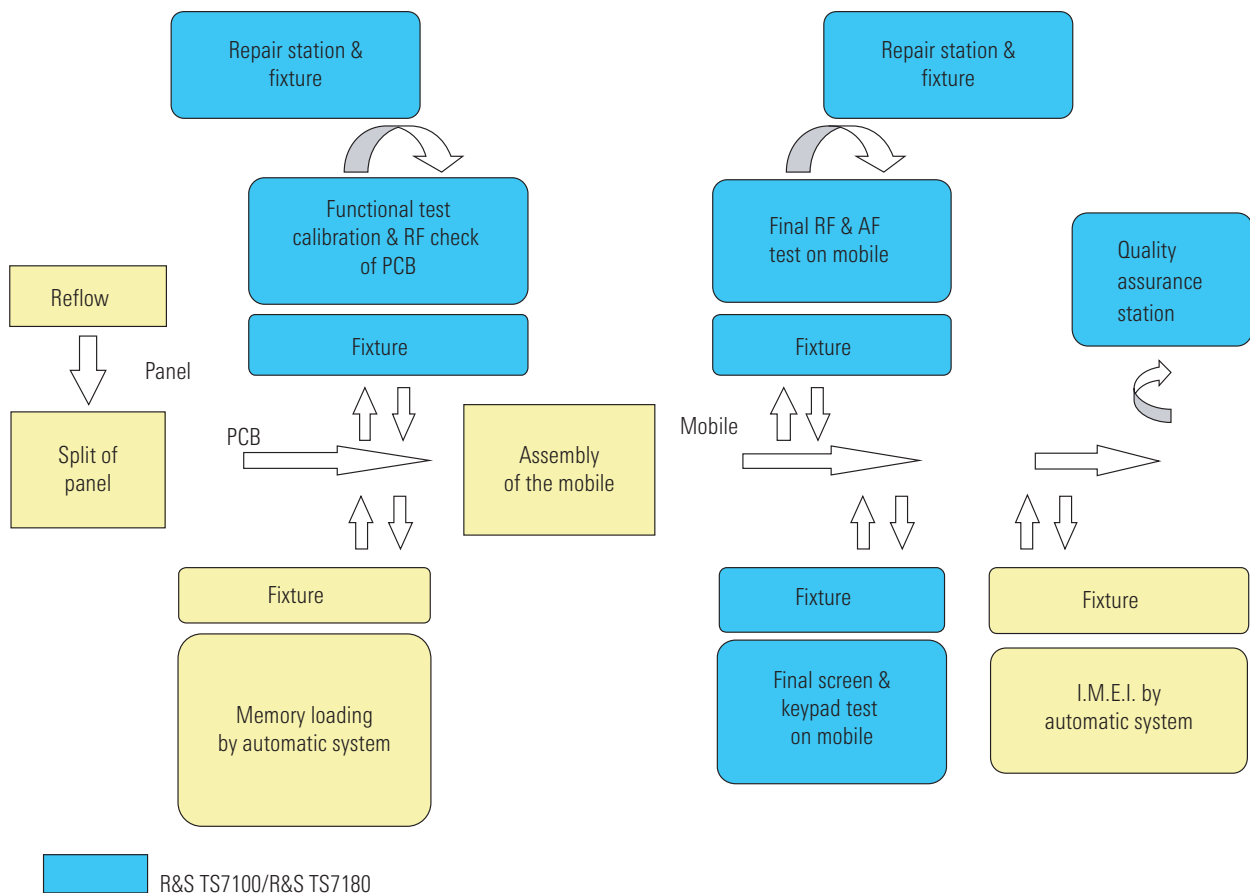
Repair station & fixture

Repair station & fixture

Functional test calibration & RF check of PCB

Final RF & AF test on mobile

Quality assurance station

Reflow

Fixture

Fixture

Panel

Split of panel

PCB

Assembly of the mobile

Mobile

Fixture

Fixture

Fixture

Memory loading by automatic system

Final screen & keypad test on mobile

I.M.E.I. by automatic system

R&S TS7100/R&S TS7180